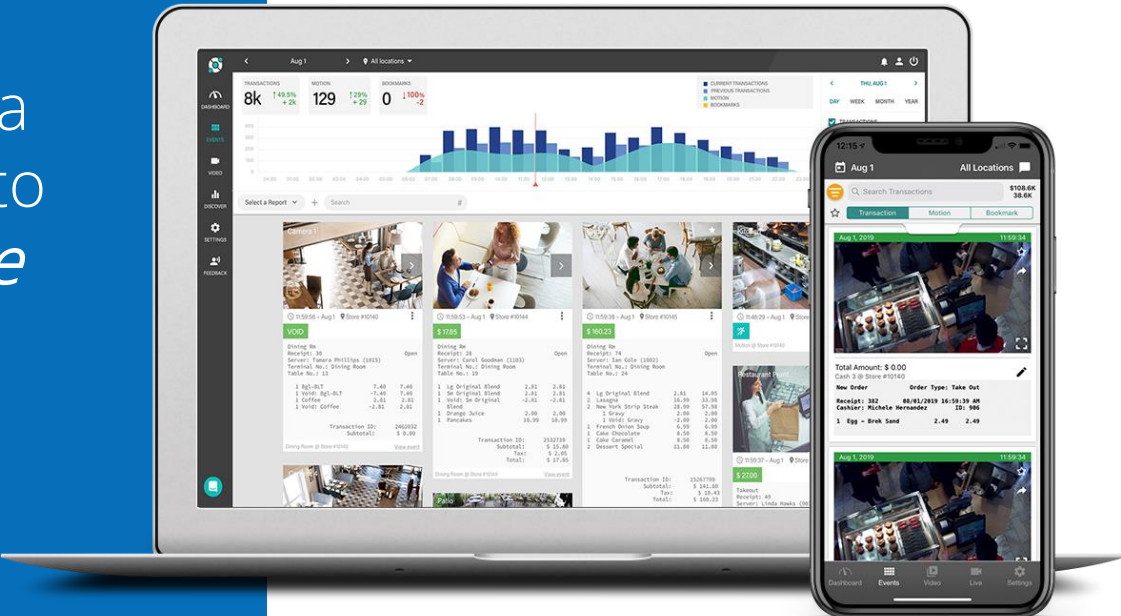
a
to
e

Aug 1
All locations

DASHBOARD
EVENTS
VIDEO
DISCOVER
SETTINGS
FEEDBACK

TRANSACTIONS
8k
49.5%
+ 2k

MOTION
129
29%
+ 29

BOOKMARKS
0
100%
-2

CURRENT TRANSACTIONS
PREVIOUS TRANSACTIONS
MOTION
BOOKMARKS

THU AUG 1
DAY WEEK MONTH YEAR

Select a Report
Search

11:59:56 - Aug 1 Store #10140
VOID
Dining Rm
Receipt: 30 Open
Server: Tamara Phillips (1015)
Terminal No.: Dining Room
Table No.: 15

1 Bgl-BLT 7.40 7.40
1 Void: Bgl-BLT -7.40 -7.40
1 Coffee 2.81 2.81
1 Void: Coffee -2.81 -2.81

Transaction ID: 2462032
Subtotal: $ 0.00
Dining Room @ Store #10140
View event

11:59:53 - Aug 1 Store #10144
$ 17.85
Dining Rm
Receipt: 26 Open
Server: Carol Goodman (1103)
Terminal No.: Dining Room
Table No.: 19

1 Lg Original Blend 2.81 2.81
1 Sm Original Blend 2.81 2.81
1 Void: Sm Original Blend -2.81 -2.81
1 Orange Juice 2.09 2.09
1 Pancakes 10.99 10.99

Transaction ID: 2532739
Subtotal: $ 15.80
Tax: $ 2.05
Total: $ 17.85
Dining Room @ Store #10144
View event

11:59:53 - Aug 1 Store #10145
$ 160.23
Dining Rm
Receipt: 74 Open
Server: Zan Cole (1002)
Terminal No.: Dining Room
Table No.: 24

4 Lg Original Blend 2.81 14.05
2 Lasagna 16.59 33.18
2 New York Strip Steak 28.99 57.98
1 Gravy 2.00 2.00
1 Void: Gravy -2.00 -2.00
1 French Onion Soup 6.99 6.99
1 Cake Chocolate 8.50 8.50
1 Cake Caramel 8.50 8.50
2 Dessert Special 11.00 11.00

Transaction ID: 15267799
Subtotal: $ 141.80
Tax: $ 18.43
Total: $ 160.23

11:46:29 - Aug 1 Store
Motion @ Store #10140

Restaurant Front
11:59:37 - Aug 1 Store
$ 27.00
Takeout
Receipt: 49
Server: Linda Hawks (00

Patio

12:15
Aug 1
All Locations
Search Transactions
$108.6K
38.6K
Transaction Motion Bookmark

Aug 1, 2019 11:59:34
Total Amount: $ 0.00
Cash 3 @ Store #10140
New Order Order Type: Take Out
Receipt: 382 08/01/2019 16:59:39 AM
Cashier: Michele Hernandez ID: 906
1 Egg - Brek Sand 2.49 2.49

Aug 1, 2019 11:59:34

Dashboard Events Video Live Settings